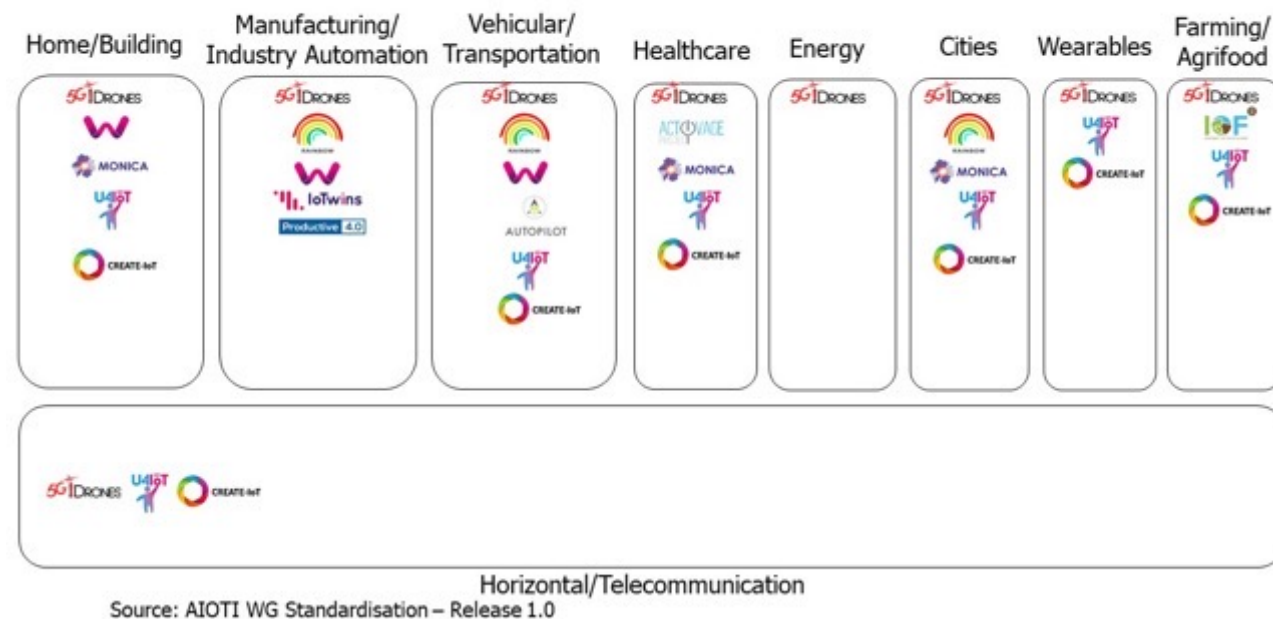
| Home/Building | Manufacturing/ Industry Automation | Vehicular/ Transportation | Healthcare | Energy | Cities | Wearables | Farming/ Agrifood |
|---|---|---|---|---|---|---|---|
| 5G!DRONES | 5G!DRONES | 5G!DRONES | 5G!DRONES | 5G!DRONES | 5G!DRONES | 5G!DRONES | 5G!DRONES |
| MONICA | RAINBOW | RAINBOW | ACTIVAGE | | RAINBOW | U4IoT | IOF |
| U4IoT | IoTwins | AUTOPILOT | MONICA | | MONICA | CREATE-IoT | U4IoT |
| CREATE-IoT | Productive 4.0 | U4IoT | U4IoT | | U4IoT | | CREATE-IoT |
| | | CREATE-IoT | CREATE-IoT | | CREATE-IoT | | |

5G!DRONES U4IoT CREATE-IoT

Horizontal/Telecommunication

Source: AIOTI WG Standardisation – Release 1.0